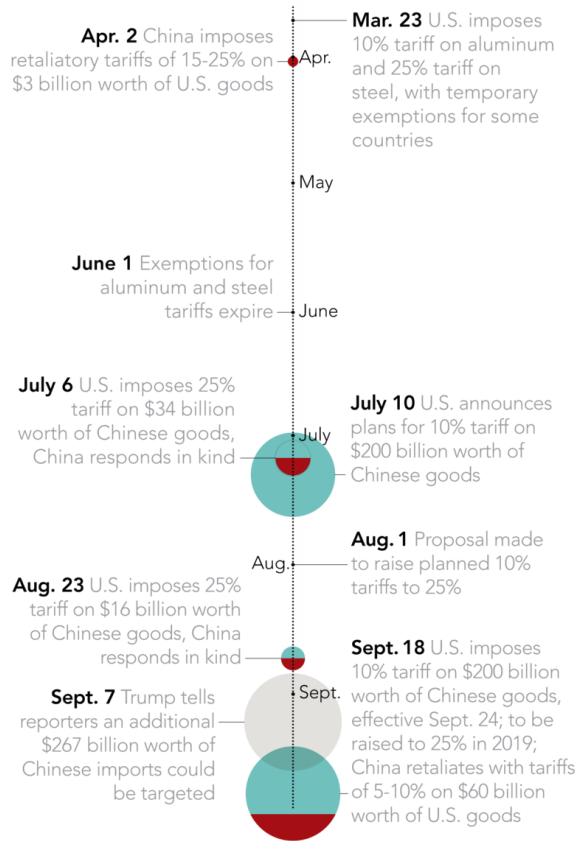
**Apr. 2** China imposes retaliatory tariffs of 15-25% on $3 billion worth of U.S. goods

**Mar. 23** U.S. imposes 10% tariff on aluminum and 25% tariff on steel, with temporary exemptions for some countries

Apr.

May

**June 1** Exemptions for aluminum and steel tariffs expire

June

**July 6** U.S. imposes 25% tariff on $34 billion worth of Chinese goods, China responds in kind

July

**July 10** U.S. announces plans for 10% tariff on $200 billion worth of Chinese goods

**Aug. 1** Proposal made to raise planned 10% tariffs to 25%

Aug.

**Aug. 23** U.S. imposes 25% tariff on $16 billion worth of Chinese goods, China responds in kind

**Sept. 18** U.S. imposes 10% tariff on $200 billion worth of Chinese goods, effective Sept. 24; to be raised to 25% in 2019; China retaliates with tariffs of 5-10% on $60 billion worth of U.S. goods

Sept.

**Sept. 7** Trump tells reporters an additional $267 billion worth of Chinese imports could be targeted